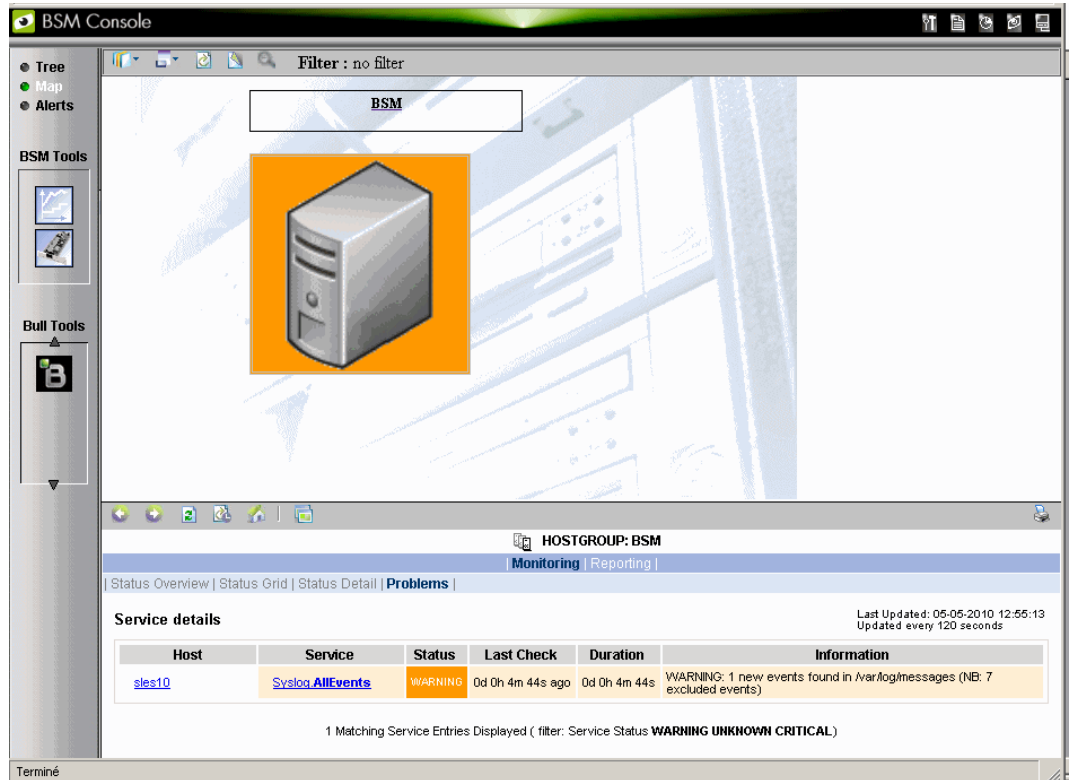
BSM Console

Tree
Map
Alerts

BSM Tools

Bull Tools

Filter : no filter

BSM

HOSTGROUP: BSM

| Monitoring | Reporting |

| Status Overview | Status Grid | Status Detail | Problems |

Service details

Last Updated: 05-05-2010 12:55:13
Updated every 120 seconds

| Host | Service | Status | Last Check | Duration | Information |
|---|---|---|---|---|---|
| sles10 | Syslog.AllEvents | WARNING | 0d 0h 4m 44s ago | 0d 0h 4m 44s | WARNING: 1 new events found in /var/log/messages (NB: 7 excluded events) |

1 Matching Service Entries Displayed ( filter: Service Status WARNING UNKNOWN CRITICAL)

Terminé